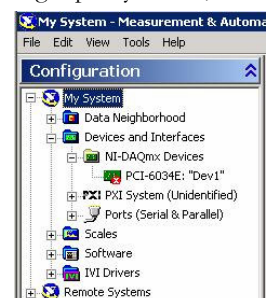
My System - Measurement & Automa

File Edit View Tools Help

Configuration

My System
Data Neighborhood
Devices and Interfaces
NI-DAQmx Devices
PCI-6034E: "Dev1"
PXI PXI System (Unidentified)
Ports (Serial & Parallel)
Scales
Software
IVI Drivers
Remote Systems